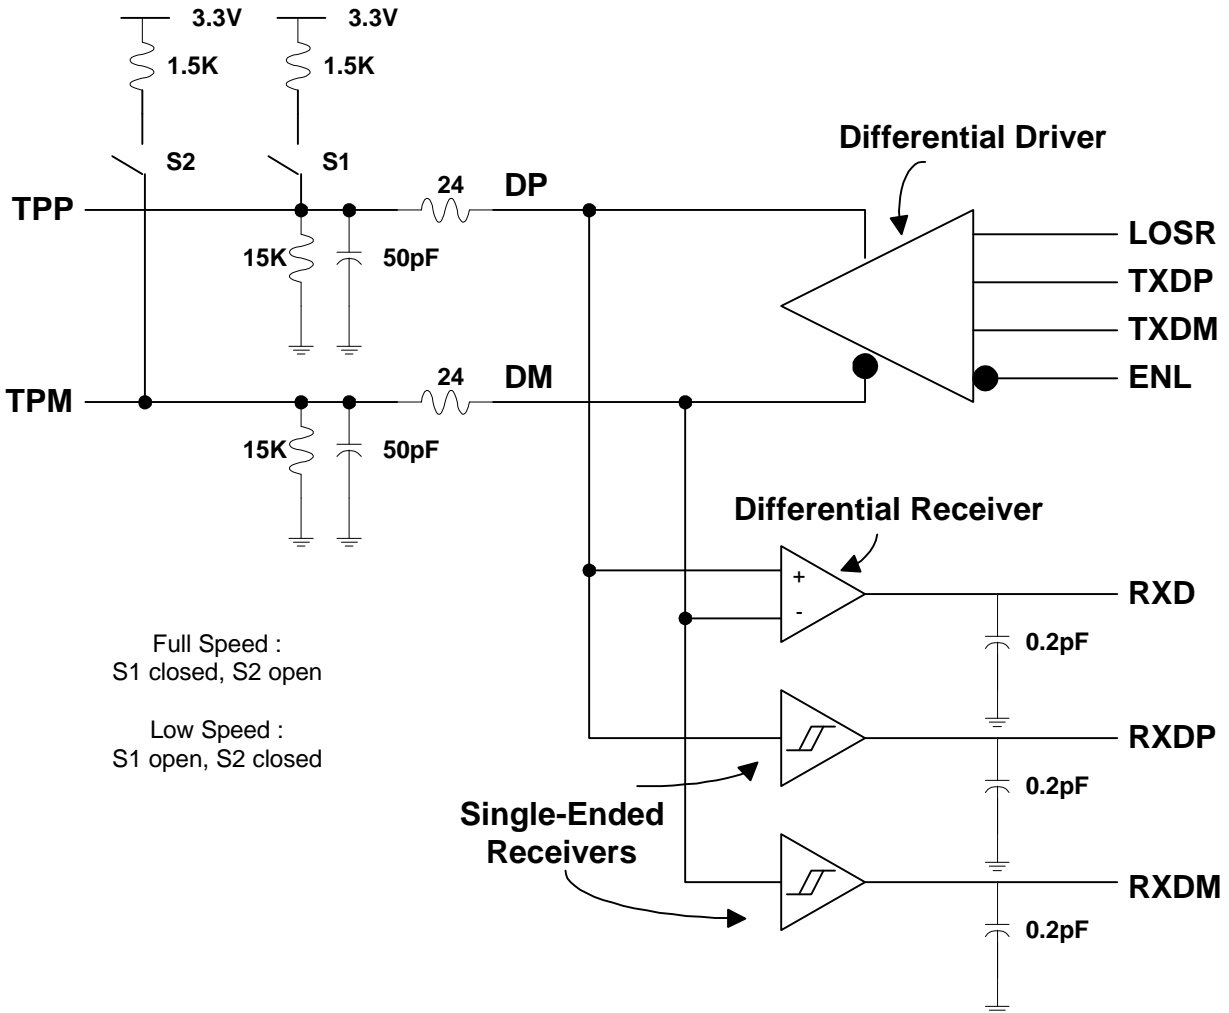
3.3V
1.5K
3.3V
1.5K
S2
S1
TPP
TPM
15K
50pF
15K
50pF
24
DP
24
DM
Differential Driver
LOSR
TXDP
TXDM
ENL
Differential Receiver
+
-
RXD
0.2pF
RXDP
0.2pF
RXDM
0.2pF

Full Speed :
S1 closed, S2 open

Low Speed :
S1 open, S2 closed

Single-Ended Receivers